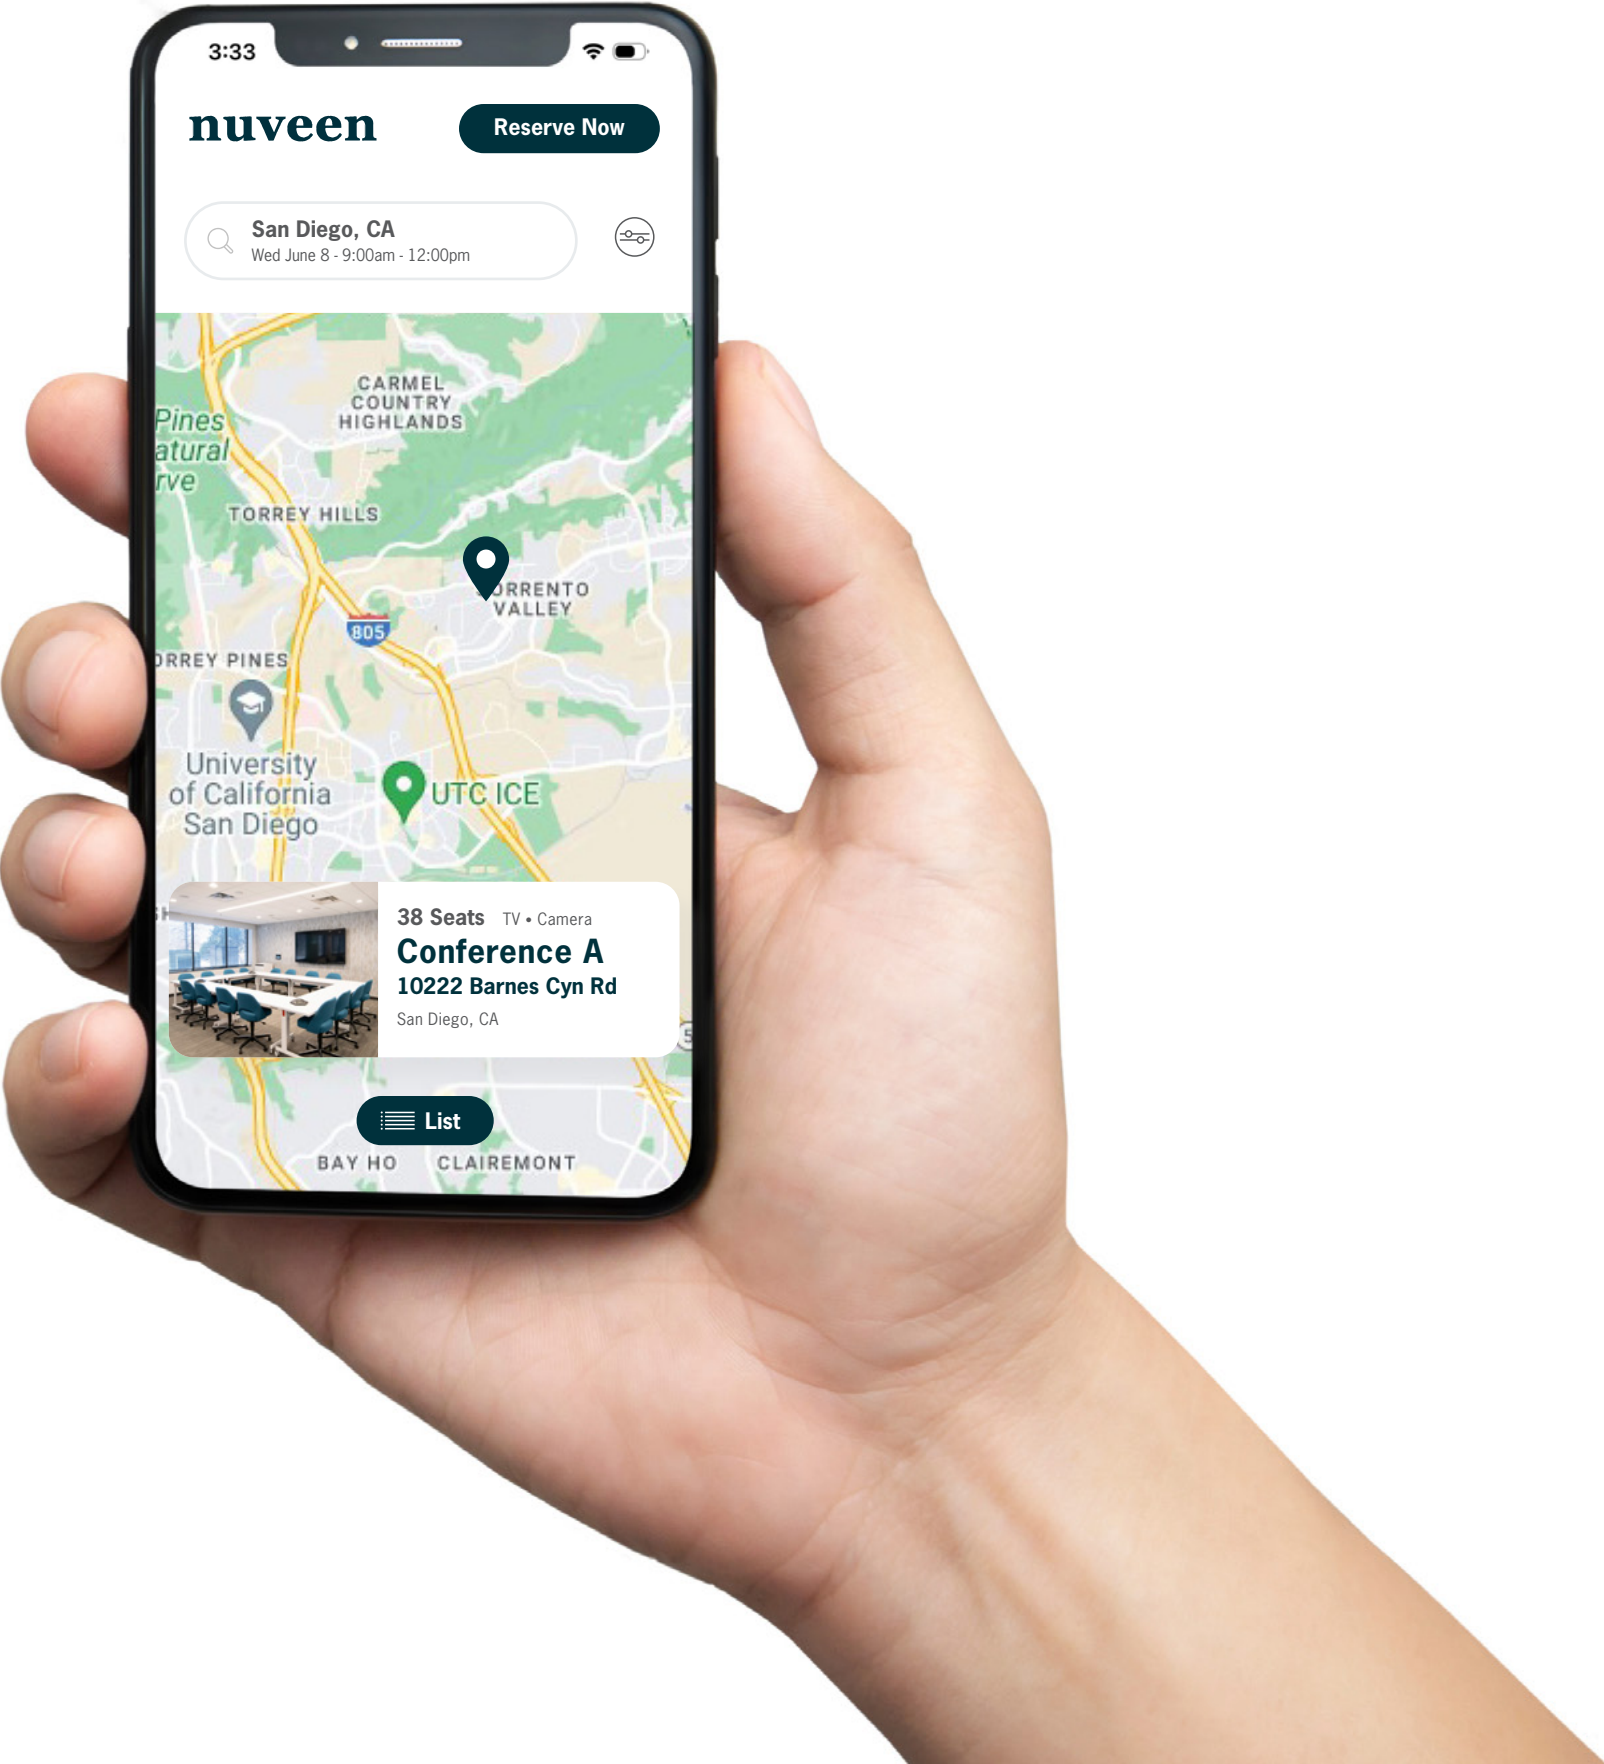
3:33

nuveen

Reserve Now

San Diego, CA
Wed June 8 - 9:00am - 12:00pm

CARMEL COUNTRY HIGHLANDS

Pines
atural
rve

TORREY HILLS

ORRENTO VALLEY

805

ORREY PINES

University of California San Diego

UTC ICE

38 Seats TV • Camera
Conference A
10222 Barnes Cyn Rd
San Diego, CA

List

BAY HO CLAIREMONT